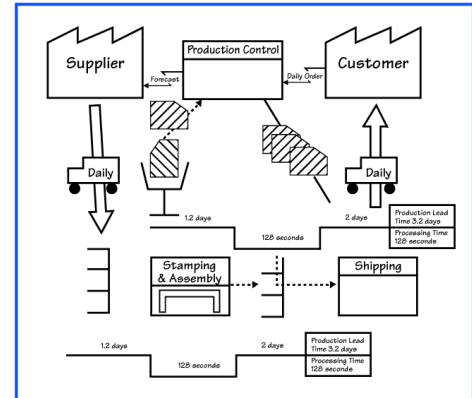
Supplier

Production Control

Customer

Forecast

Daily Order

Daily

Daily

1.2 days

2 days

Production Lead Time 3.2 days

128 seconds

Processing Time 128 seconds

Stamping & Assembly

Shipping

1.2 days

2 days

Production Lead Time 3.2 days

128 seconds

Processing Time 128 seconds